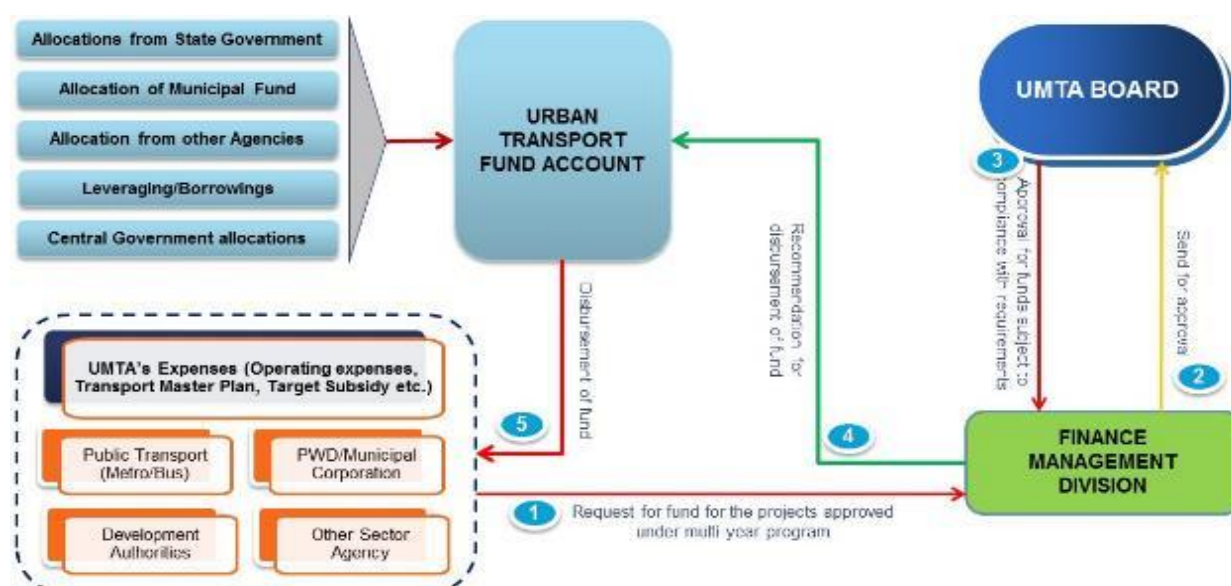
Allocations from State Government

Allocation of Municipal Fund

Allocation from other Agencies

Leveraging/Borrowings

Central Government allocations

URBAN TRANSPORT FUND ACCOUNT

UMTA BOARD

3

Approval for funds subject to compliance with requirements

Send for approval

2

Recommendation for disbursement of fund

Disbursement of fund

UMTA's Expenses (Operating expenses, Transport Master Plan, Target Subsidy etc.)

Public Transport (Metro/Bus)

PWD/Municipal Corporation

Development Authorities

Other Sector Agency

5

4

FINANCE MANAGEMENT DIVISION

1

Request for fund for the projects approved under multi year program